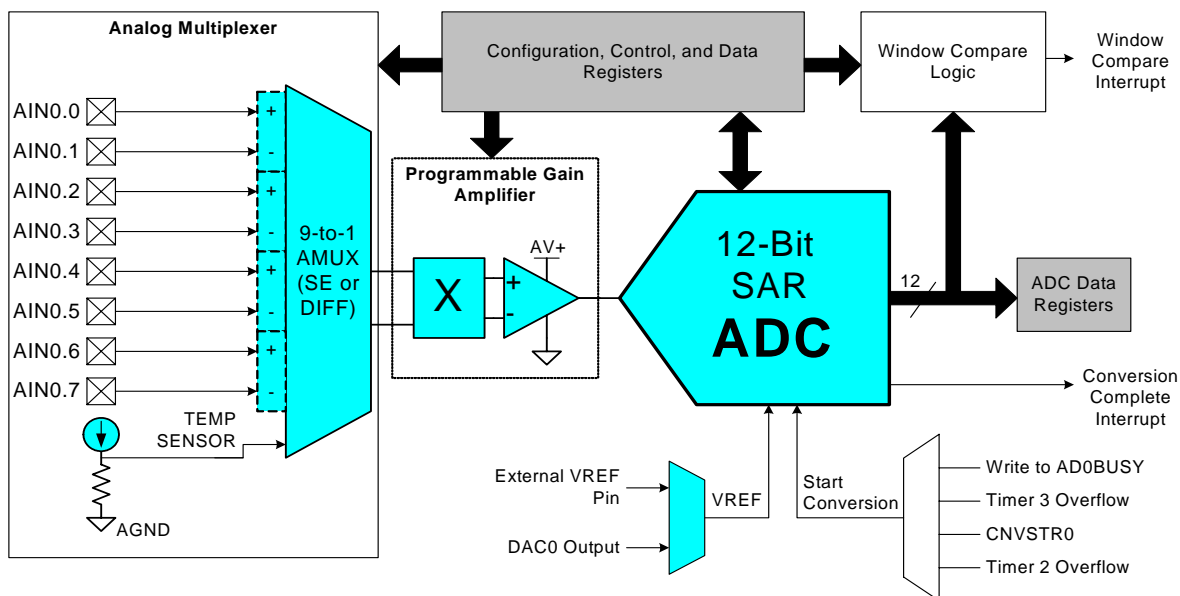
Analog Multiplexer

AIN0.0
AIN0.1
AIN0.2
AIN0.3
AIN0.4
AIN0.5
AIN0.6
AIN0.7

+
-
+
-
+
-
+
-

9-to-1 AMUX (SE or DIFF)

TEMP SENSOR

AGND

Configuration, Control, and Data Registers

Programmable Gain Amplifier

X

AV+

+
-

Window Compare Logic

Window Compare Interrupt

12-Bit SAR ADC

12

ADC Data Registers

Conversion Complete Interrupt

External VREF Pin

DAC0 Output

VREF

Start Conversion

Write to AD0BUSY
Timer 3 Overflow
CNVSTR0
Timer 2 Overflow